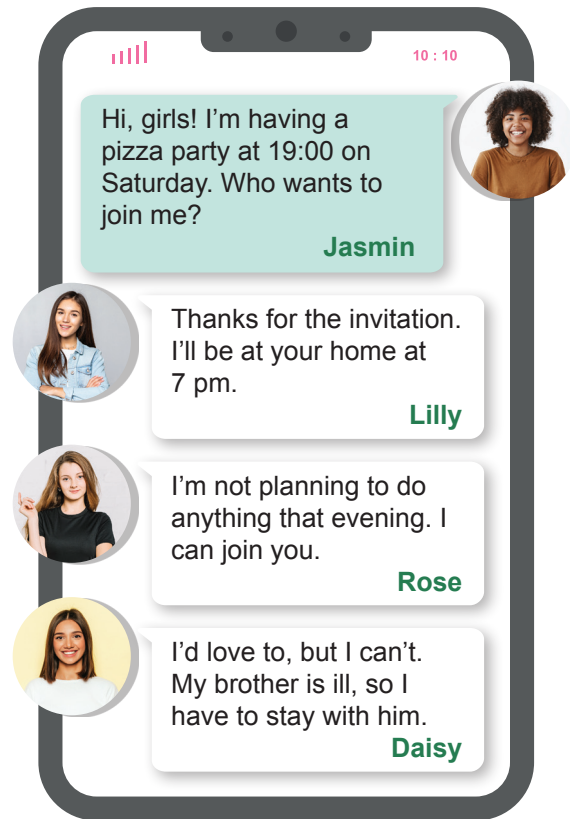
10 : 10

Hi, girls! I'm having a pizza party at 19:00 on Saturday. Who wants to join me?
Jasmin

Thanks for the invitation. I'll be at your home at 7 pm.
Lilly

I'm not planning to do anything that evening. I can join you.
Rose

I'd love to, but I can't. My brother is ill, so I have to stay with him.
Daisy